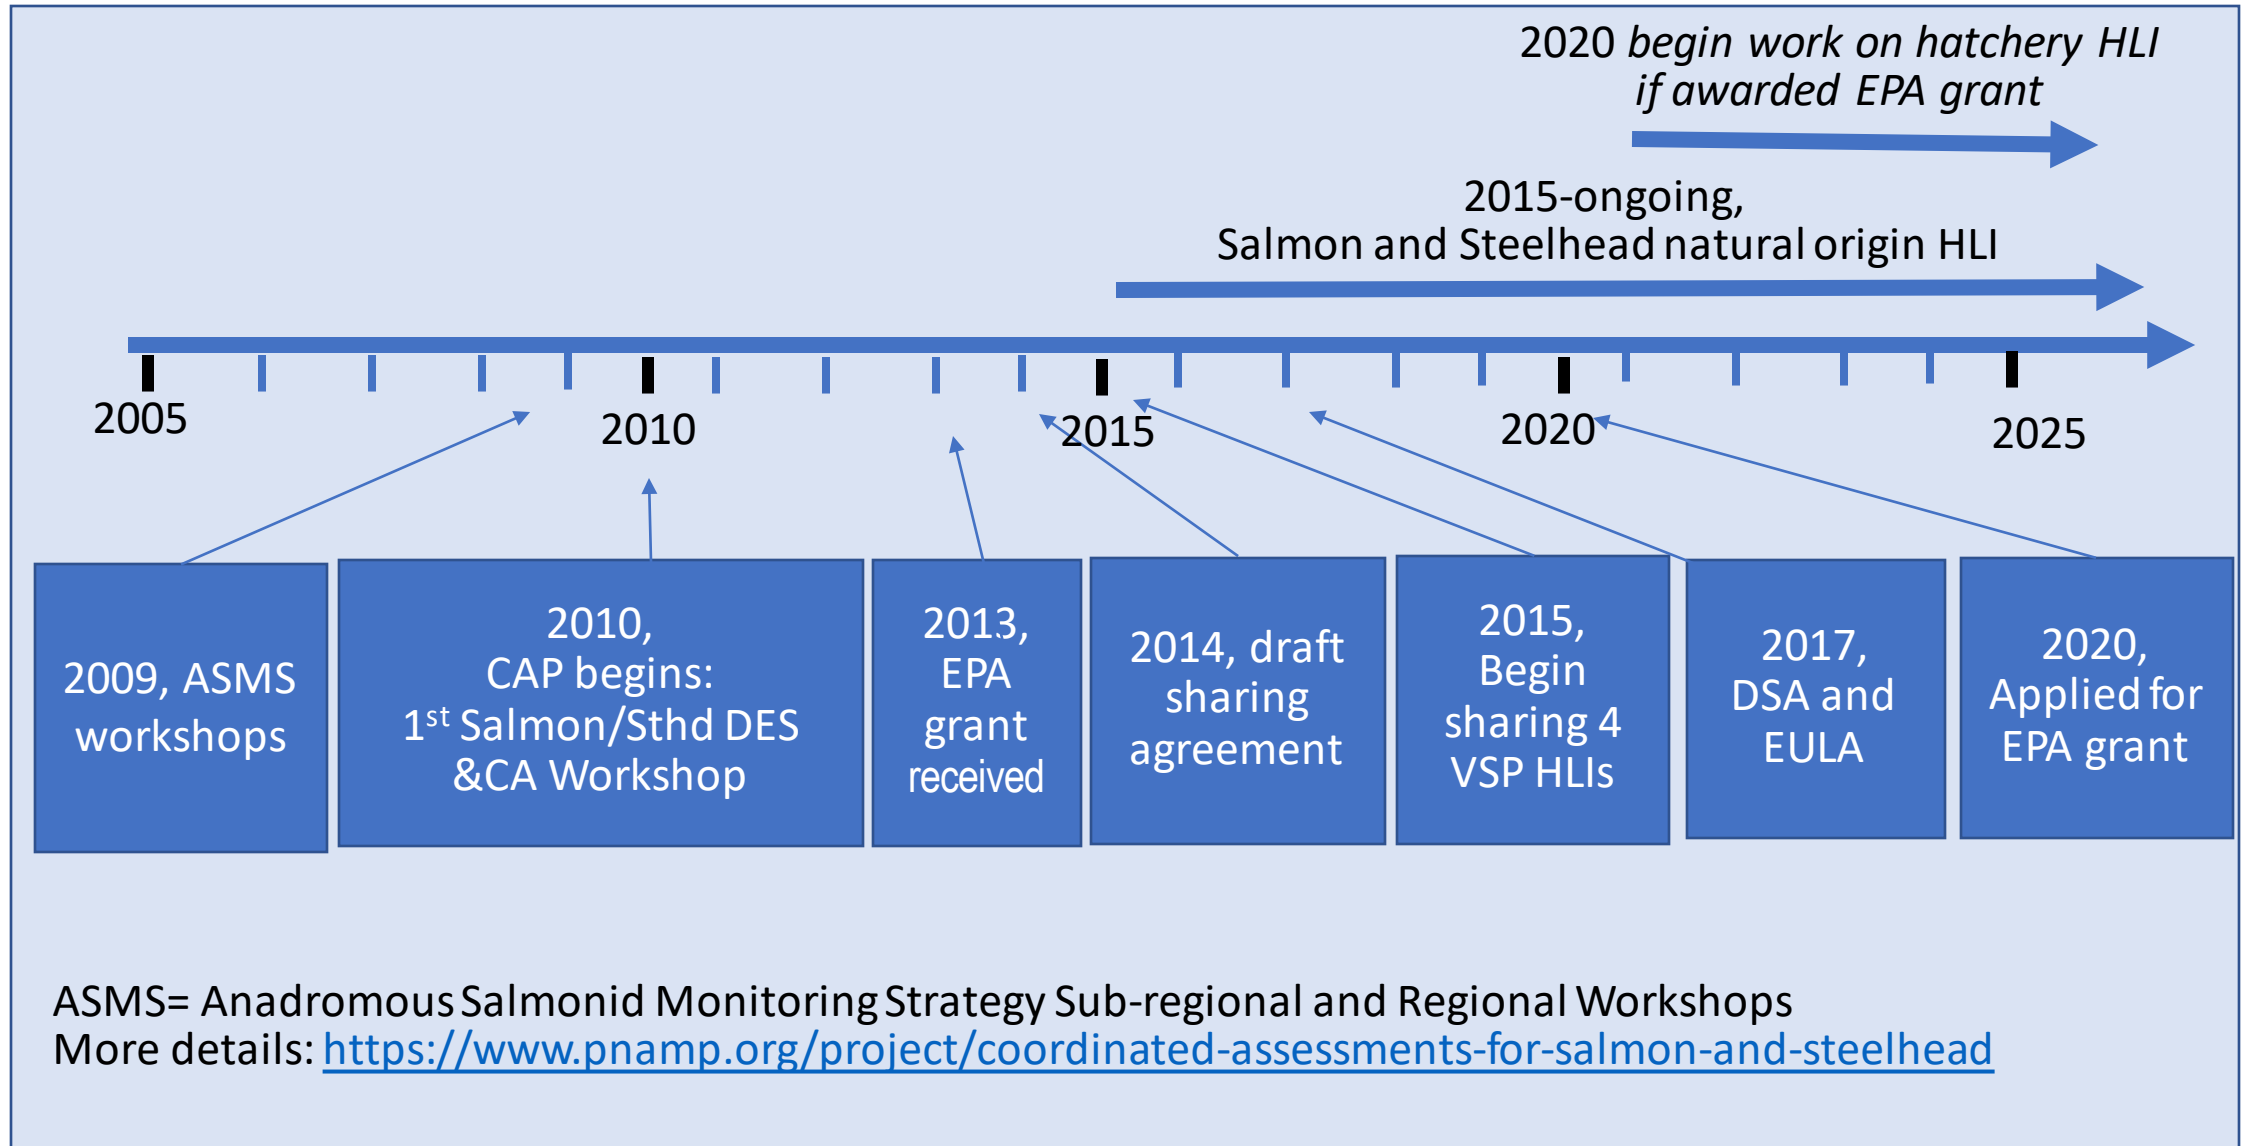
2020 begin work on hatchery HLI if awarded EPA grant

2015-ongoing, Salmon and Steelhead natural origin HLI

2005

2010

2015

2020

2025

2009, ASMS workshops

2010, CAP begins: 1$^{st}$ Salmon/Sthd DES &CA Workshop

2013, EPA grant received

2014, draft sharing agreement

2015, Begin sharing 4 VSP HLIs

2017, DSA and EULA

2020, Applied for EPA grant

ASMS= Anadromous Salmonid Monitoring Strategy Sub-regional and Regional Workshops
More details: https://www.pnamp.org/project/coordinated-assessments-for-salmon-and-steelhead